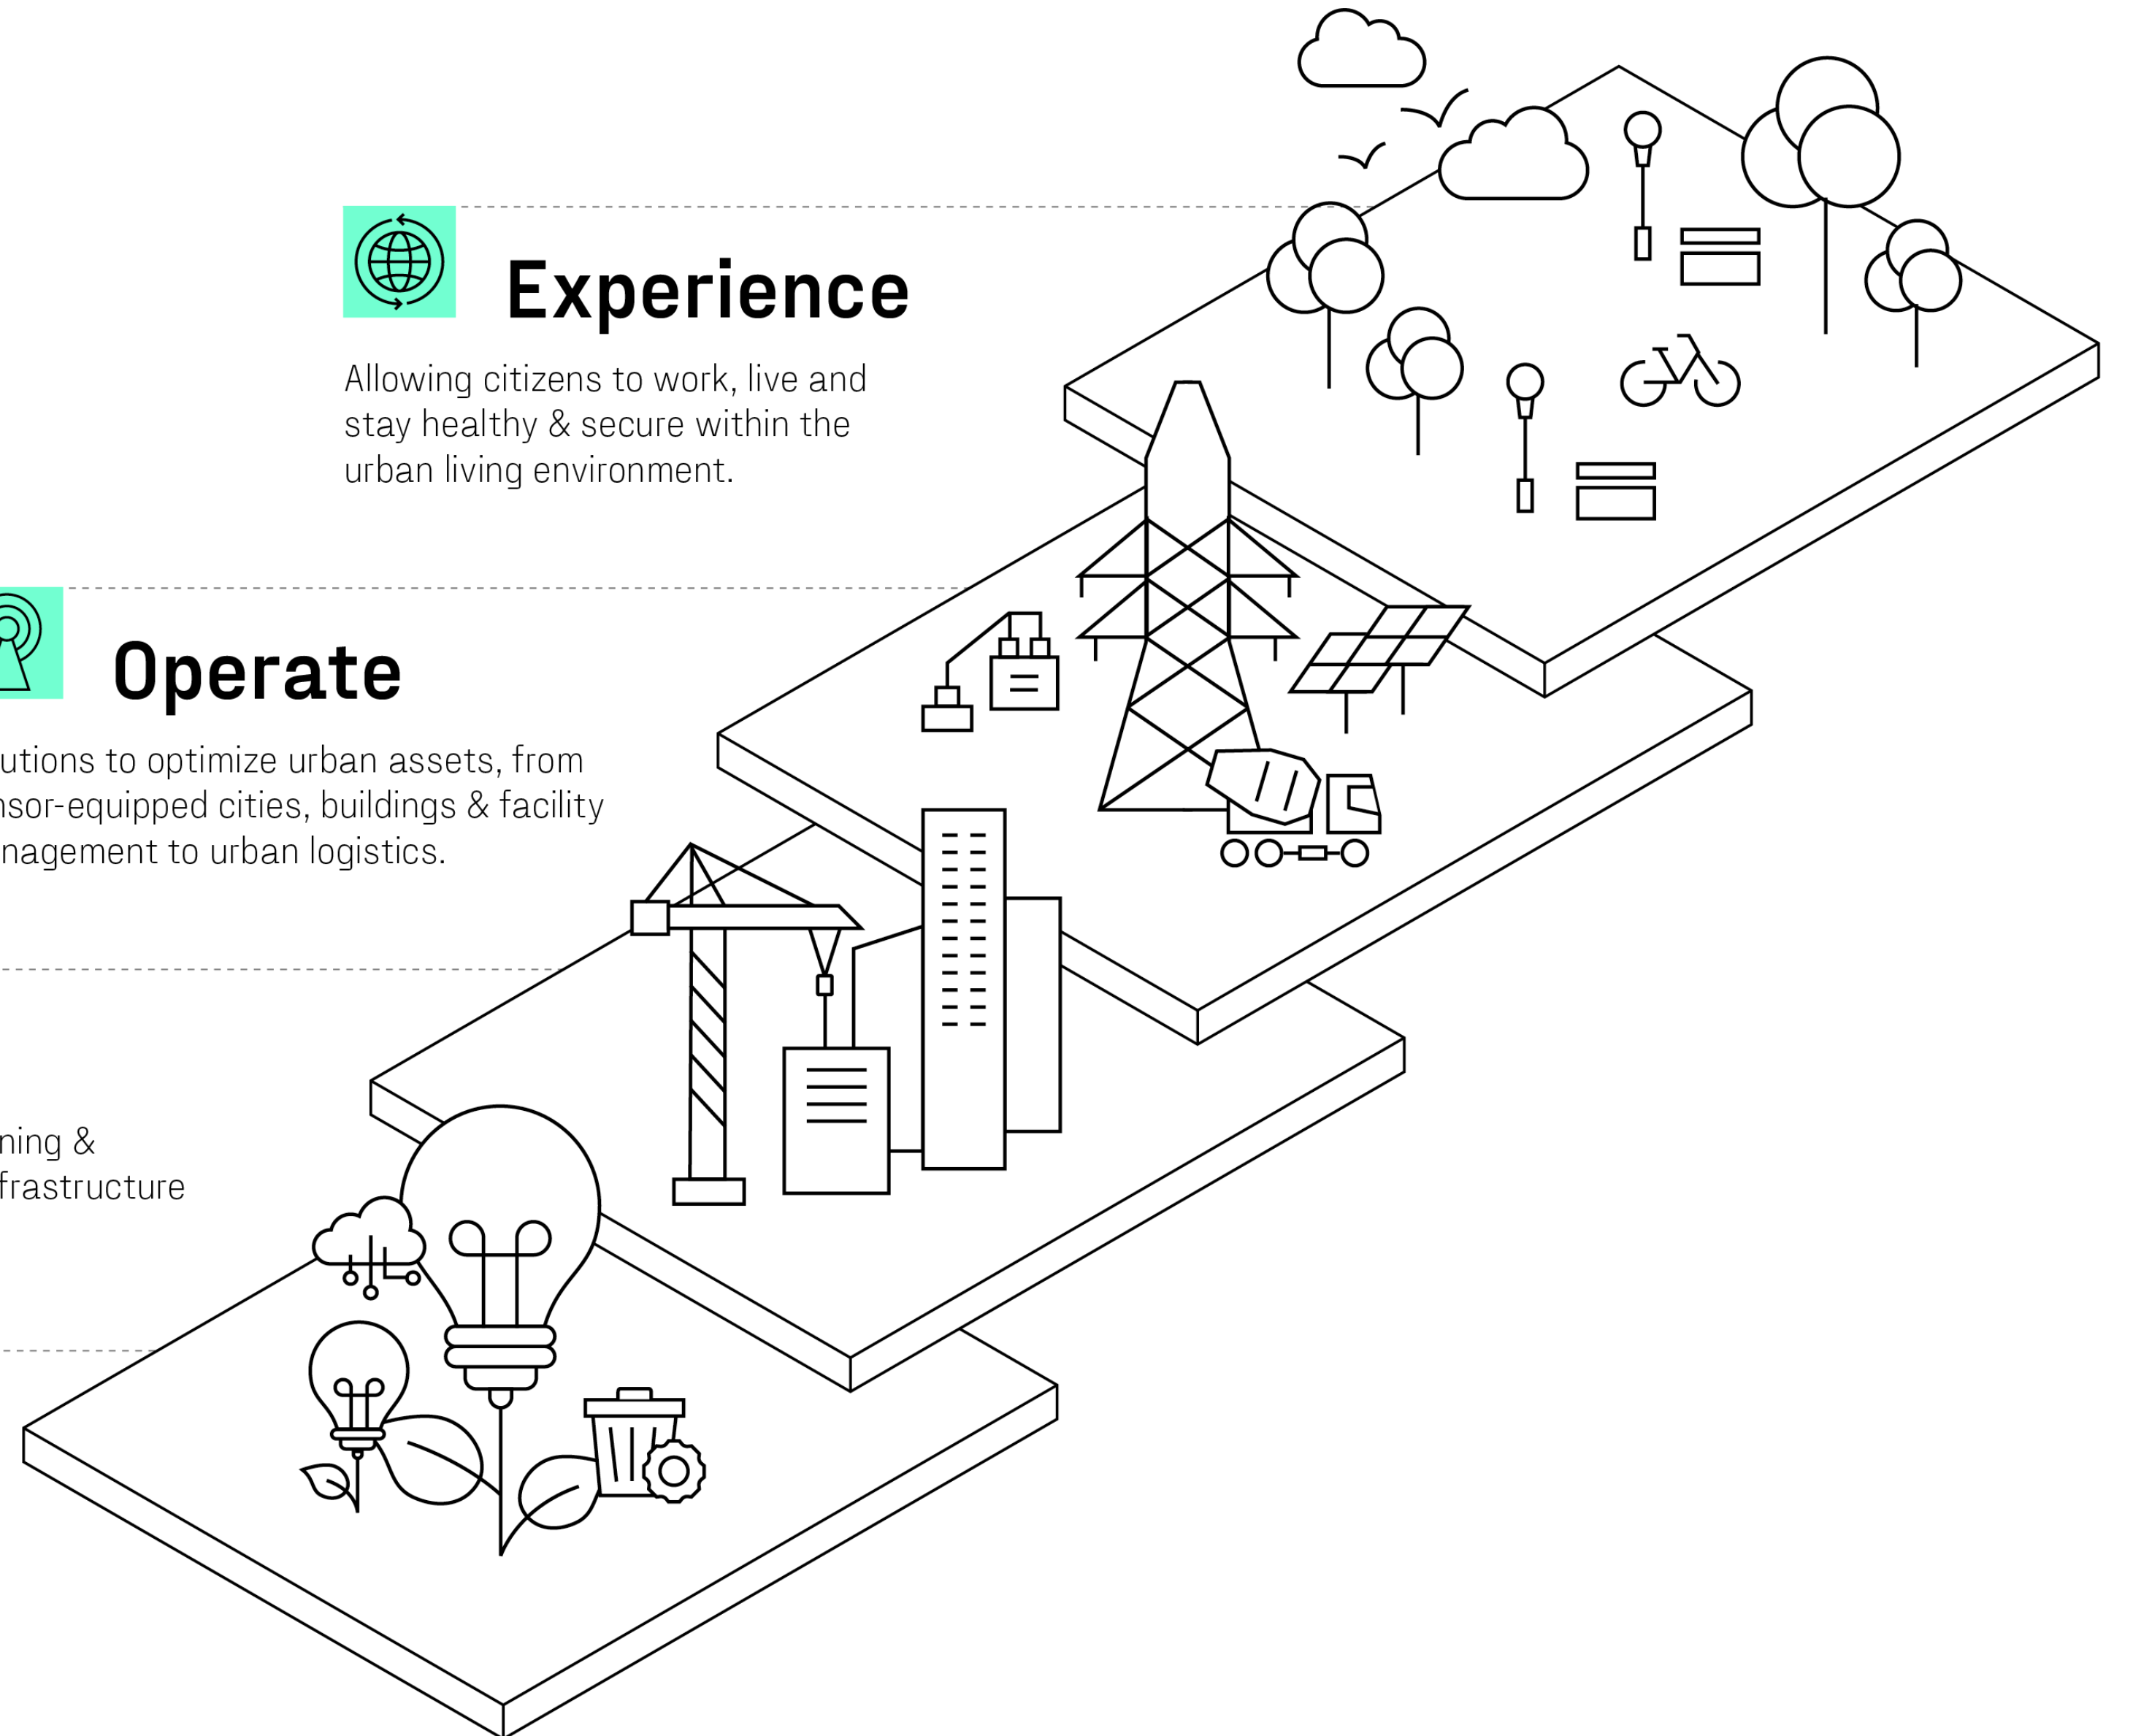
Experience

Allowing citizens to work, live and stay healthy & secure within the urban living environment.

Operate

utions to optimize urban assets, from nsor-equipped cities, buildings & facility nagement to urban logistics.

ning & frastructure